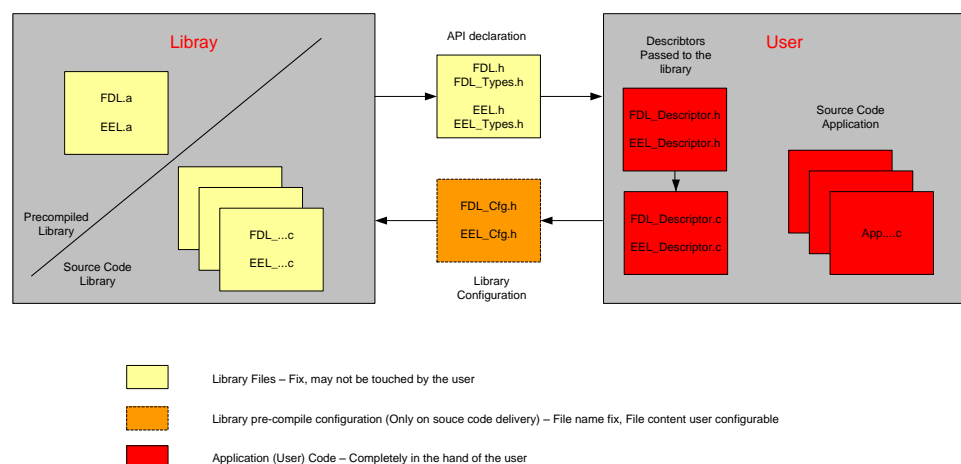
Libray

FDL.a

EEL.a

Precompiled Library

Source Code Library

FDL_...c

EEL_...c

API declaration

FDL.h
FDL_Types.h

EEL.h
EEL_Types.h

FDL_Cfg.h

EEL_Cfg.h

Library Configuration

User

Describtors Passed to the library

FDL_Descriptor.h

EEL_Descriptor.h

FDL_Descriptor.c

EEL_Descriptor.c

Source Code Application

App....c

Library Files – Fix, may not be touched by the user

Library pre-compile configuration (Only on souce code delivery) – File name fix, File content user configurable

Application (User) Code – Completely in the hand of the user